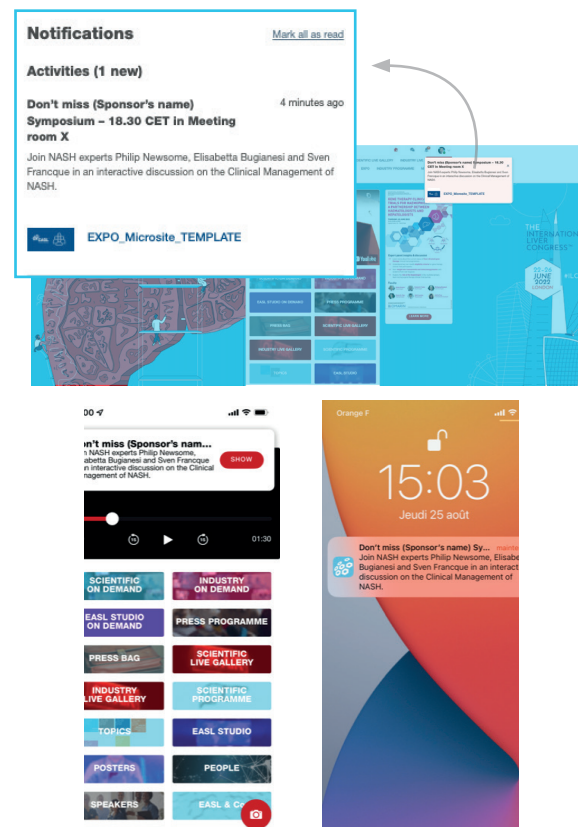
Notifications
Mark all as read

Activities (1 new)

Don't miss (Sponsor's name) Symposium – 18.30 CET in Meeting room X
4 minutes ago

Join NASH experts Philip Newsome, Elisabetta Bugianesi and Sven Francque in an interactive discussion on the Clinical Management of NASH.

EXPO_Microsite_TEMPLATE

THE INTERNATIONAL LIVER CONGRESS™
22-26 JUNE 2022 LONDON

EASL STUDIO ON DEMAND
PRESS PROGRAMME
PRESS BAG
SCIENTIFIC LIVE GALLERY
INDUSTRY LIVE GALLERY
SCIENTIFIC PROGRAMME
LEARN MORE

00
Don't miss (Sponsor's nam...
Join NASH experts Philip Newsome, Elisabetta Bugianesi and Sven Francque in an interactive discussion on the Clinical Management of NASH.
SHOW
01:30

SCIENTIFIC ON DEMAND
INDUSTRY ON DEMAND
EASL STUDIO ON DEMAND
PRESS PROGRAMME
PRESS BAG
SCIENTIFIC LIVE GALLERY
INDUSTRY LIVE GALLERY
SCIENTIFIC PROGRAMME
TOPICS
EASL STUDIO
POSTERS
PEOPLE
SPEAKERS
EASL & C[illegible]

Orange F
15:03
Jeudi 25 août
Don't miss (Sponsor's name) Sy...
Join NASH experts Philip Newsome, Elisabetta Bugianesi and Sven Francque in an interact discussion on the Clinical Management of NASH.